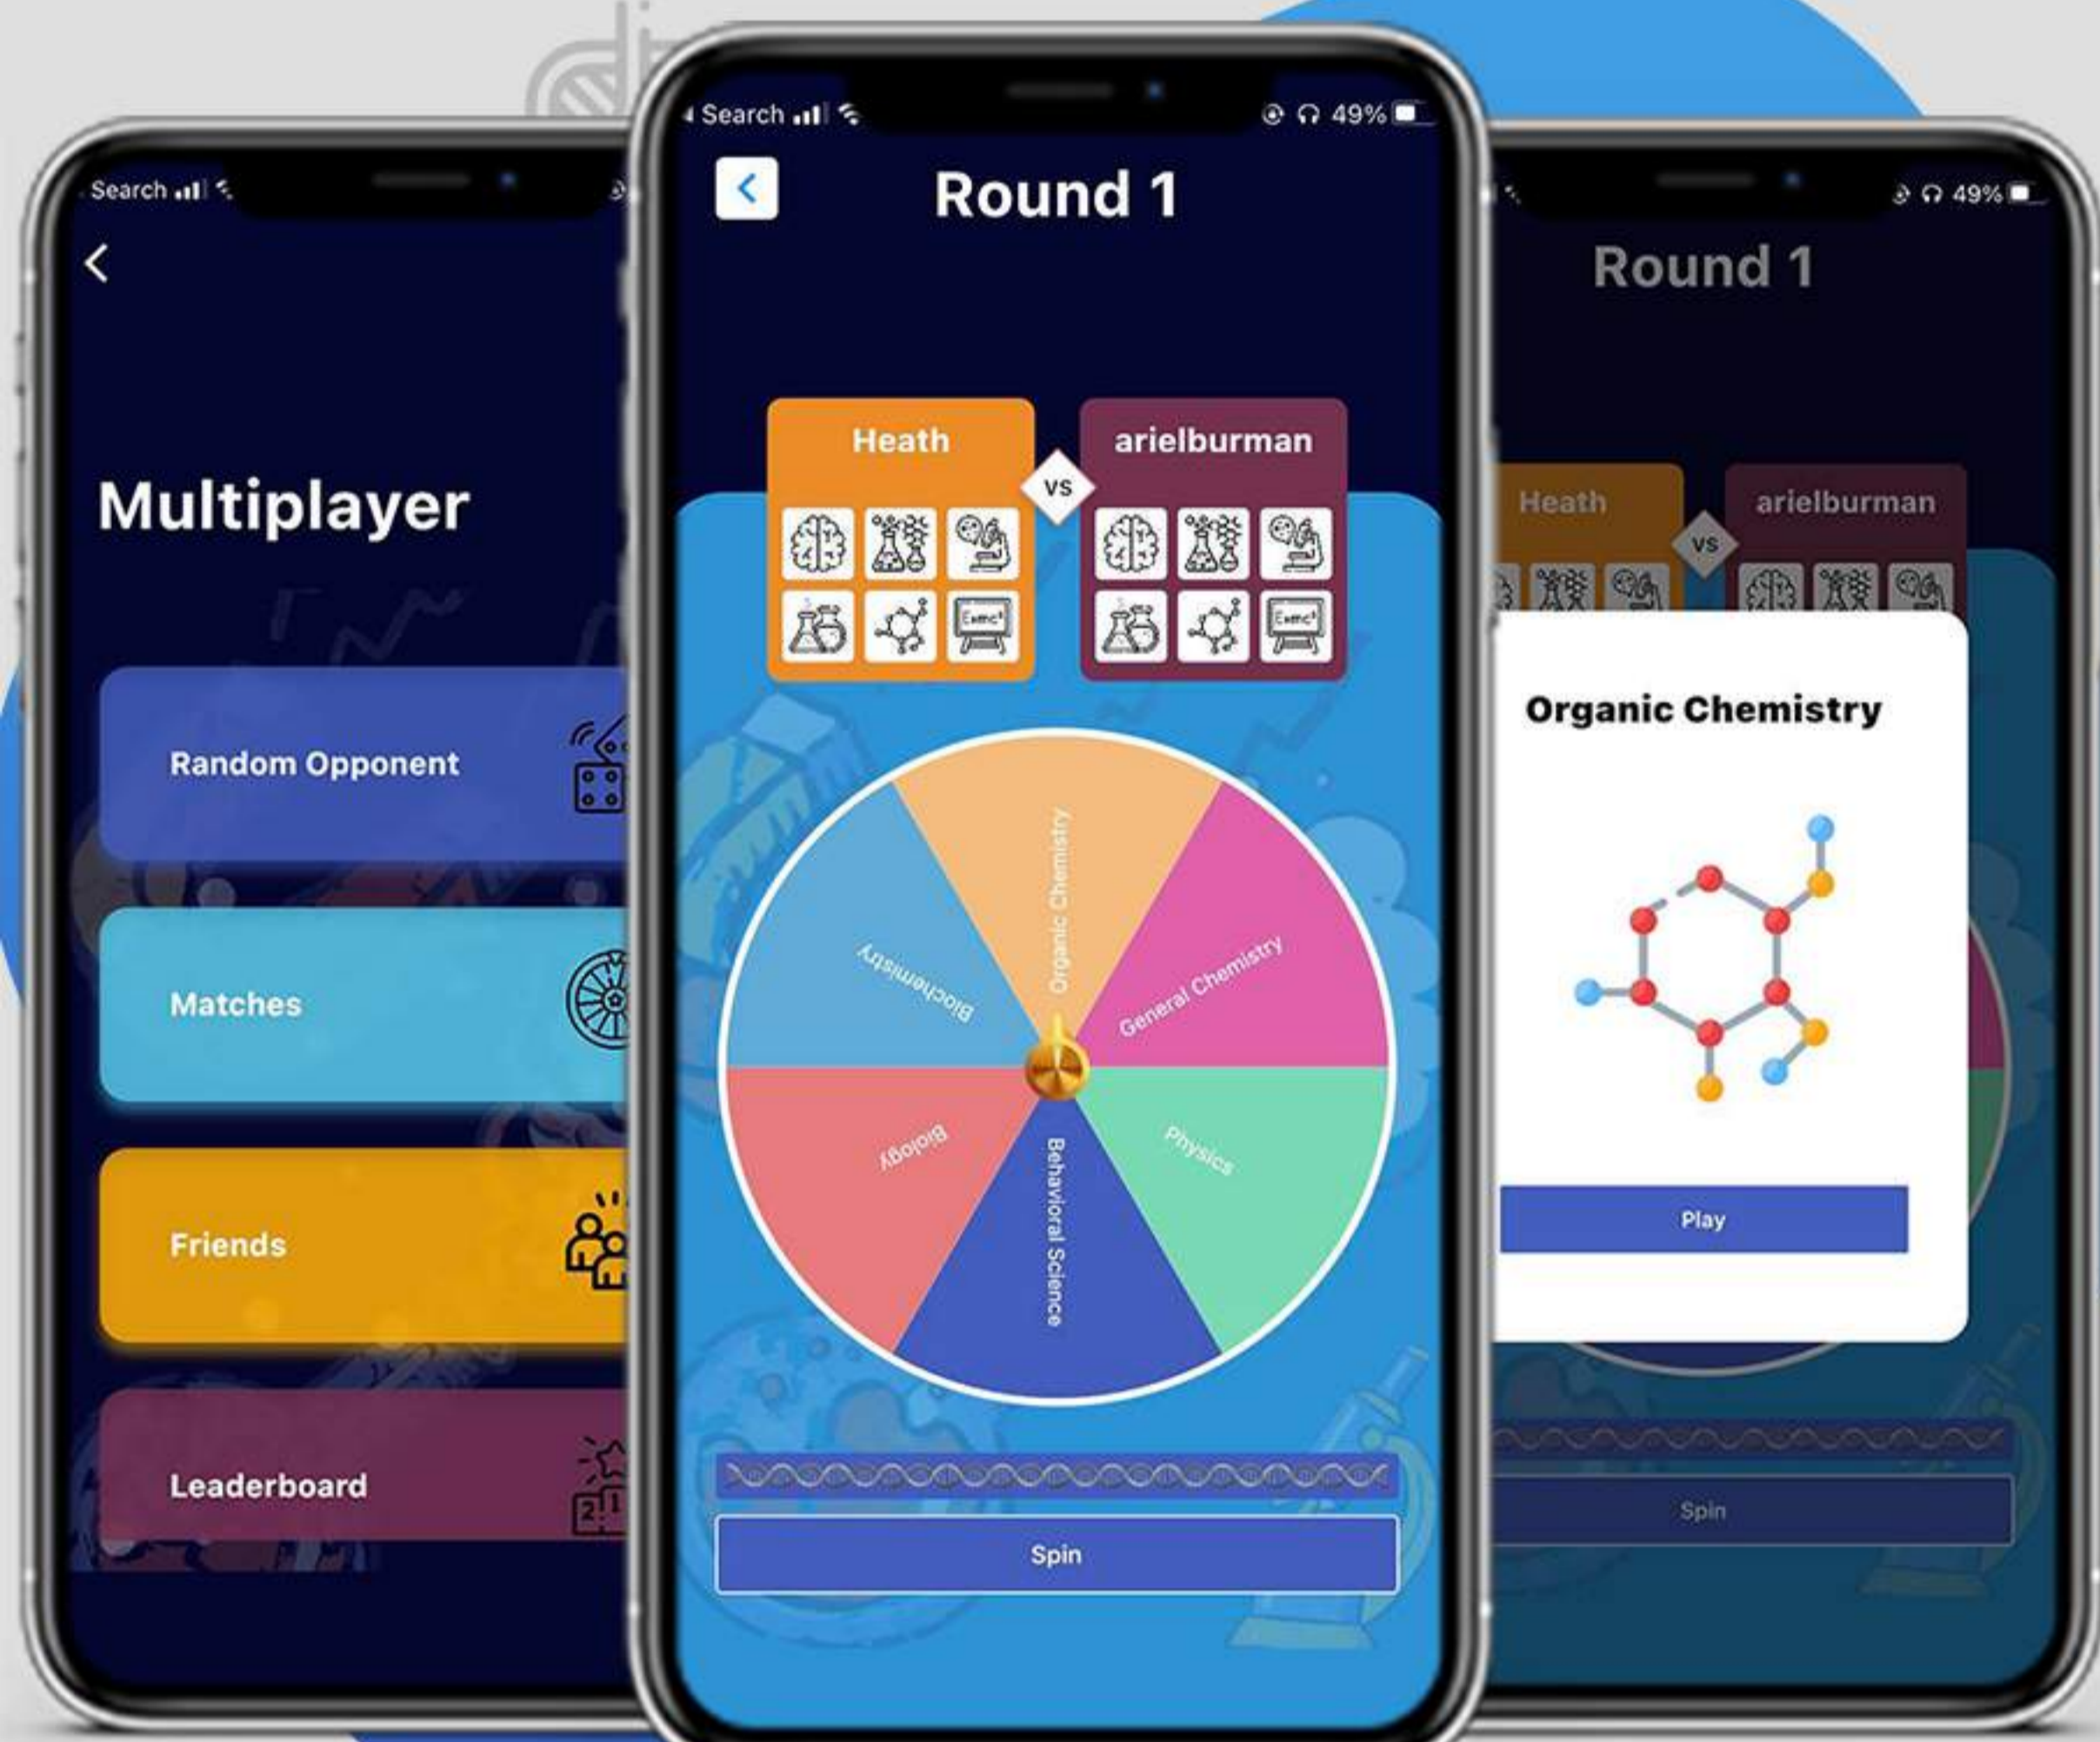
Search

Multiplayer

Random Opponent

Matches

Friends

Leaderboard

Search 49%

Round 1

Heath

VS

arielburman

Organic Chemistry

General Chemistry

Physics

Behavioral Science

Biology

Biochemistry

Spin

49%

Round 1

Heath

VS

arielburman

Organic Chemistry

Play

Spin